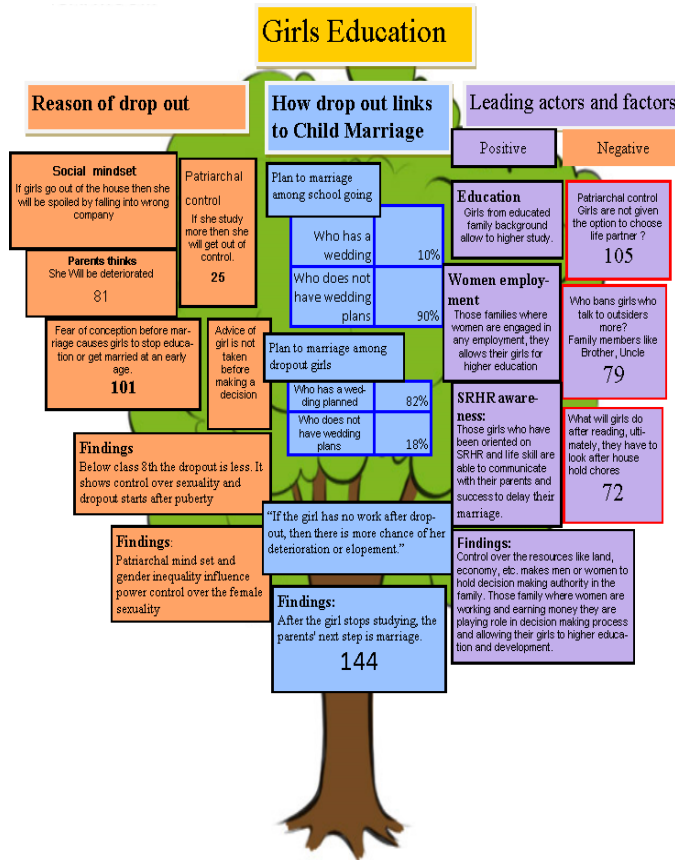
Girls Education

Reason of drop out

Social mindset
If girls go out of the house then she will be spoiled by falling into wrong company

Patriarchal control
If she study more then she will get out of control.
25

Parents thinks
She Will be deteriorated
81

Fear of conception before marriage causes girls to stop education or get married at an early age.
101

Advice of girl is not taken before making a decision

Findings
Below class 8th the dropout is less. It shows control over sexuality and dropout starts after puberty

Findings:
Patriarchal mind set and gender inequality influence power control over the female sexuality

How drop out links to Child Marriage

Plan to marriage among school going

| Who has a wedding | 10% |
|---|---|
| Who does not have wedding plans | 90% |

Plan to marriage among dropout girls

| Who has a wedding planned | 82% |
|---|---|
| Who does not have wedding plans | 18% |

"If the girl has no work after dropout, then there is more chance of her deterioration or elopement."

Findings:
After the girl stops studying, the parents' next step is marriage.
144

Leading actors and factors

Positive

Negative

Education
Girls from educated family background allow to higher study.

Patriarchal control Girls are not given the option to choose life partner ?
105

Women employment
Those families where women are engaged in any employment, they allows their girls for higher education

Who bans girls who talk to outsiders more?
Family members like Brother, Uncle
79

SRHR awareness:
Those girls who have been oriented on SRHR and life skill are able to communicate with their parents and success to delay their marriage.

What will girls do after reading, ultimately, they have to look after house hold chores
72

Findings:
Control over the resources like land, economy, etc. makes men or women to hold decision making authority in the family. Those family where women are working and earning money they are playing role in decision making process and allowing their girls to higher education and development.